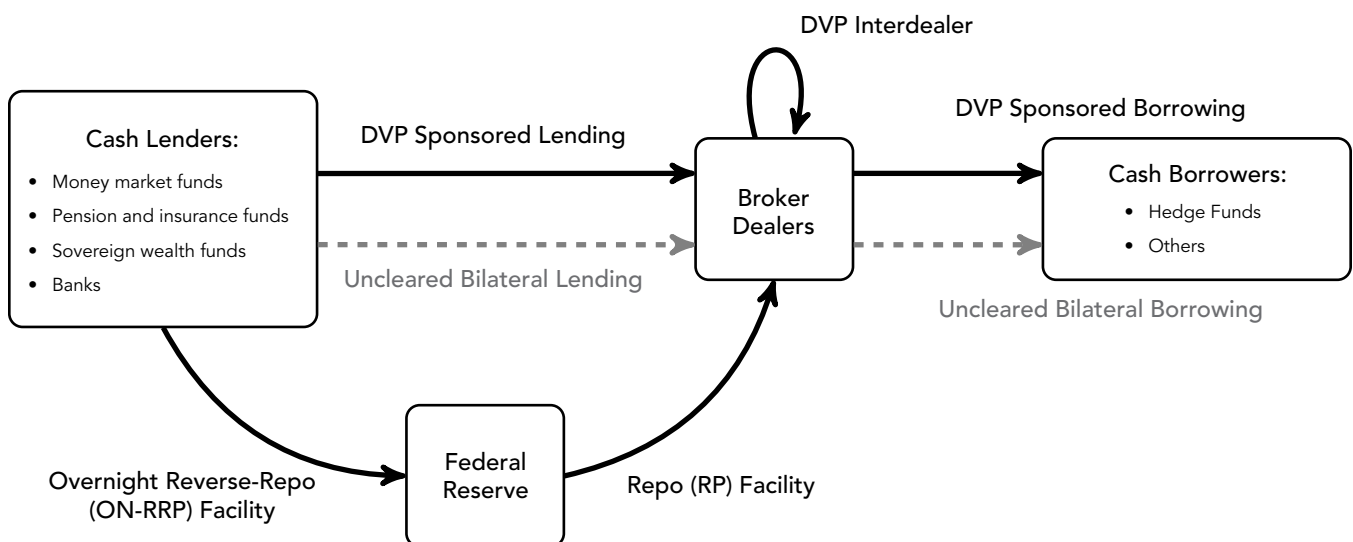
DVP Interdealer

Cash Lenders:

- Money market funds
- Pension and insurance funds
- Sovereign wealth funds
- Banks

DVP Sponsored Lending

Uncleared Bilateral Lending

Broker Dealers

DVP Sponsored Borrowing

Cash Borrowers:

- Hedge Funds
- Others

Uncleared Bilateral Borrowing

Overnight Reverse-Repo (ON-RRP) Facility

Federal Reserve

Repo (RP) Facility